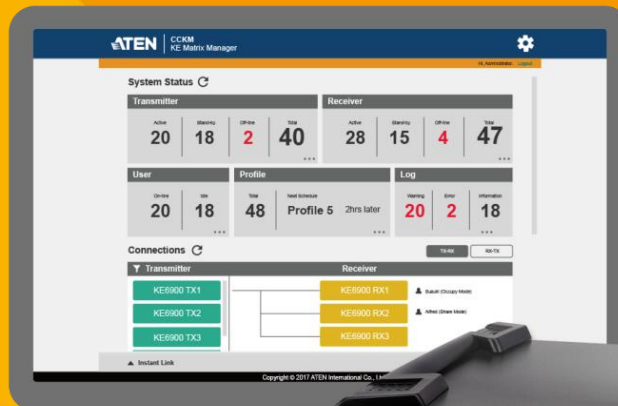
ATEN | CCKM KE Matrix Manager

Hi, Administrator Logout

System Status

Transmitter

Active 20 | Standby 18 | Off-line 2 | Total 40

Receiver

Active 28 | Standby 15 | Off-line 4 | Total 47

User

On-line 20 | Idle 18

Profile

Total 48 | Next Schedule Profile 5 2hrs later

Log

Warning 20 | Error 2 | Information 18

Connections

TX-RX RX-TX

Transmitter

Receiver

KE6900 TX1
KE6900 TX2
KE6900 TX3

KE6900 RX1 Suzuki (Occupy Mode)
KE6900 RX2 Alfred (Share Mode)
KE6900 RX3

Instant Link

Copyright © 2017 ATEN International Co., Ltd.